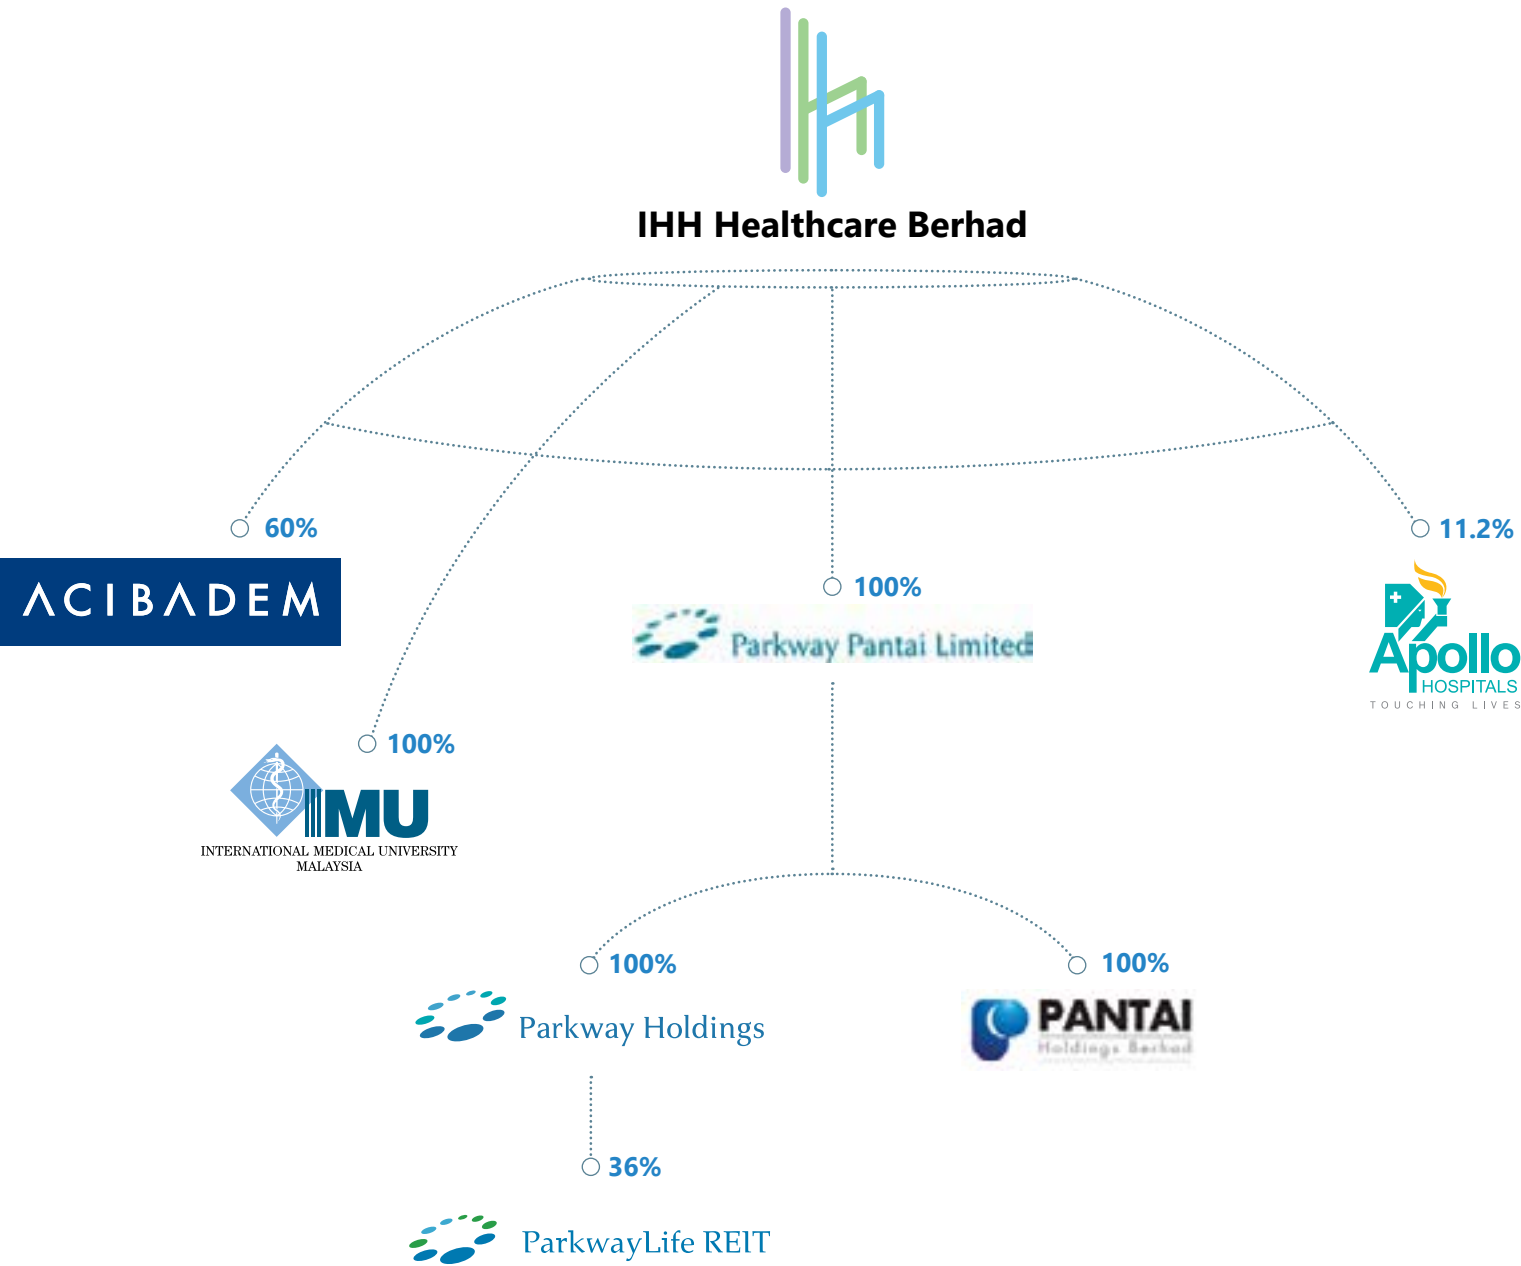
IHH Healthcare Berhad

60%

ACIBADEM

100%

Parkway Pantai Limited

11.2%

Apollo HOSPITALS TOUCHING LIVES

100%

IMU INTERNATIONAL MEDICAL UNIVERSITY MALAYSIA

100%

Parkway Holdings

100%

PANTAI Holdings Berhad

36%

ParkwayLife REIT